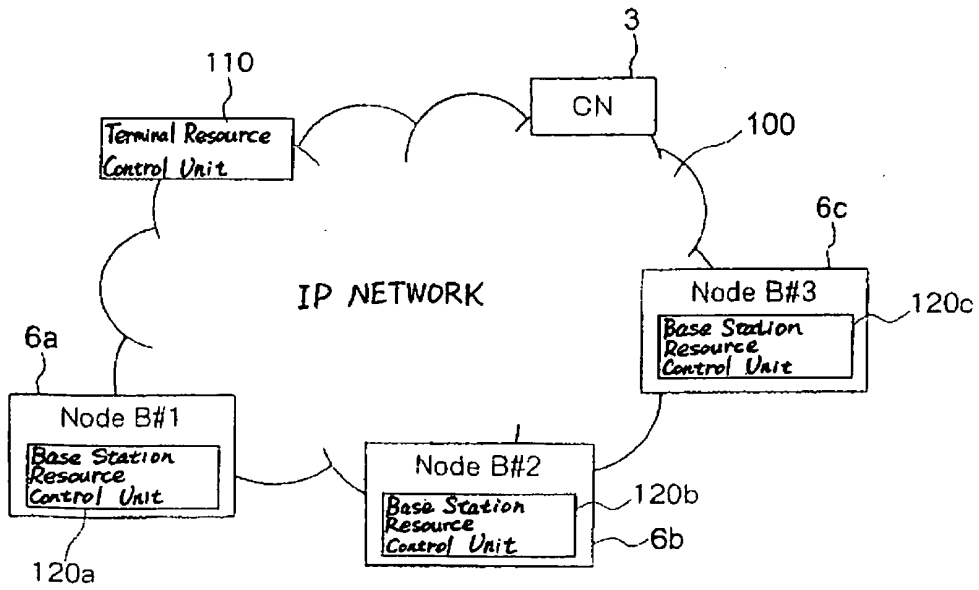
110

Terminal Resource Control Unit

3

CN

100

6c

IP NETWORK

Node B#3

Base Station Resource Control Unit

120c

6a

Node B#1

Base Station Resource Control Unit

120a

Node B#2

Base Station Resource Control Unit

120b

6b